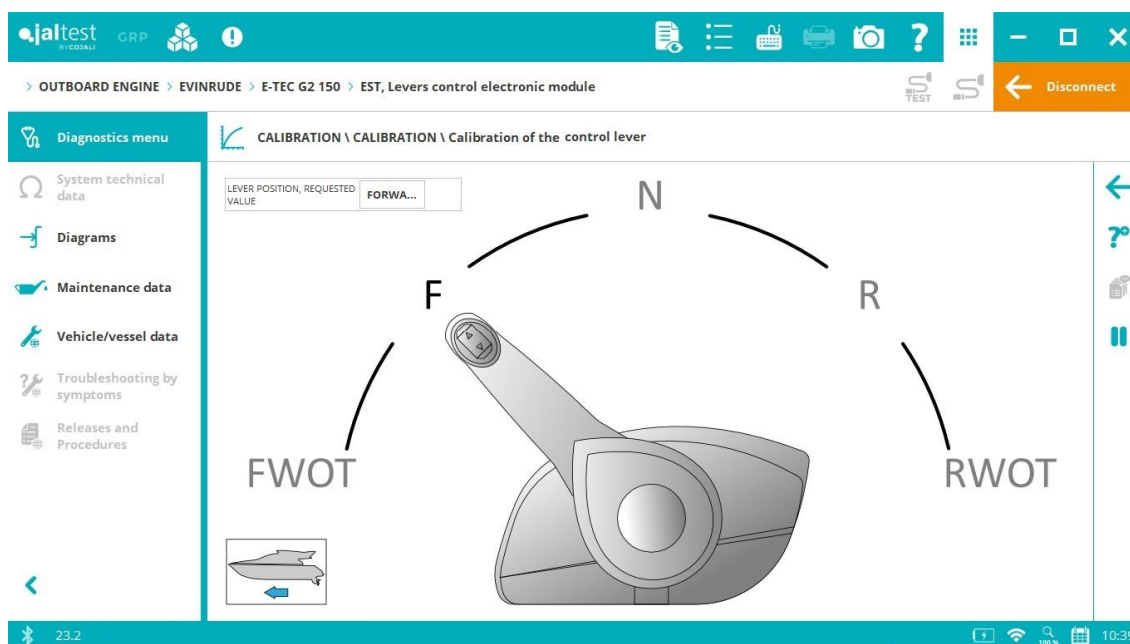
jaltest BY COJALI GRP

> OUTBOARD ENGINE > EVINRUDE > E-TEC G2 150 > EST, Levers control electronic module

TEST

Disconnect

Diagnostics menu

System technical data

Diagrams

Maintenance data

Vehicle/vessel data

Troubleshooting by symptoms

Releases and Procedures

CALIBRATION \ CALIBRATION \ Calibration of the control lever

| LEVER POSITION, REQUESTED VALUE | FORWA... |
|---|---|

N

F

R

FWOT

RWOT

23.2

100 %

10:3